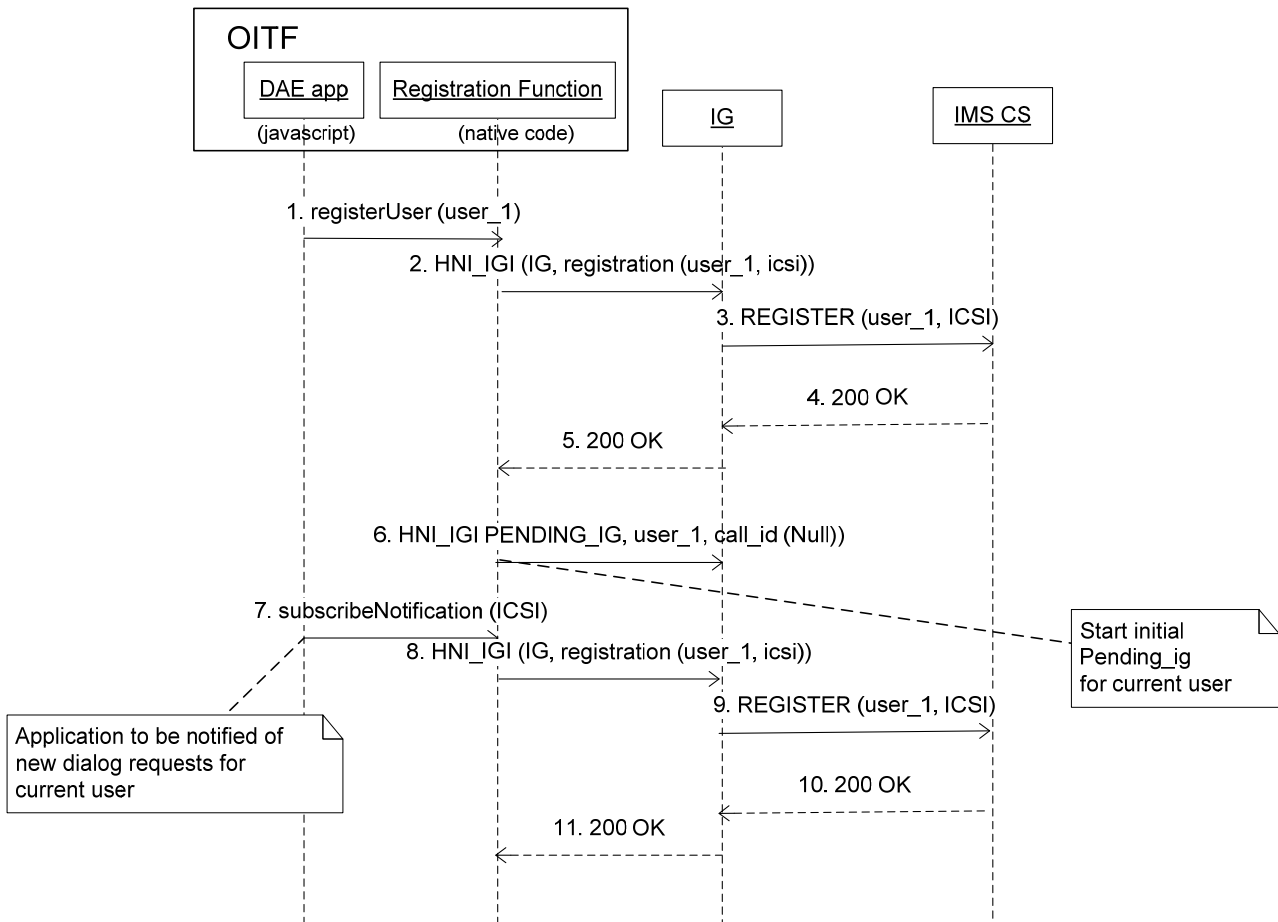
OITF

DAE app
(javascript)

Registration Function
(native code)

IG

IMS CS

1. registerUser (user_1)

2. HNI_IGI (IG, registration (user_1, icsi))

3. REGISTER (user_1, ICSI)

4. 200 OK

5. 200 OK

6. HNI_IGI PENDING_IG, user_1, call_id (Null))

7. subscribeNotification (ICSI)

Start initial Pending_ig for current user

8. HNI_IGI (IG, registration (user_1, icsi))

9. REGISTER (user_1, ICSI)

Application to be notified of new dialog requests for current user

10. 200 OK

11. 200 OK